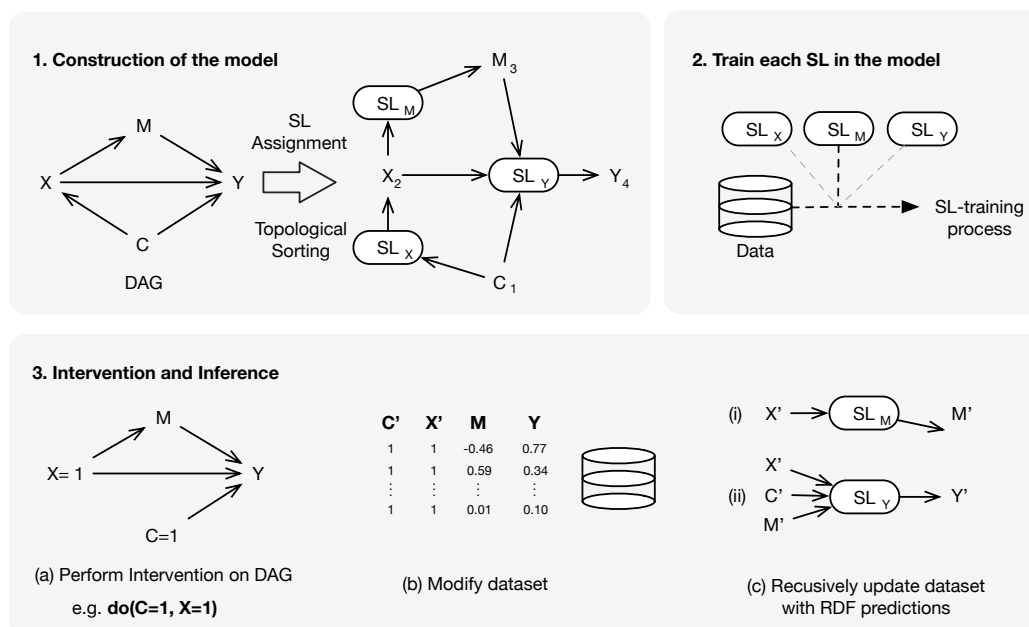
1. Construction of the model

M

X

Y

C

DAG

SL Assignment

Topological Sorting

$M_3$

$SL_M$

$X_2$

$SL_Y$

$Y_4$

$SL_X$

$C_1$

2. Train each SL in the model

$SL_X$

$SL_M$

$SL_Y$

Data

SL-training process

3. Intervention and Inference

M

X= 1

Y

C=1

(a) Perform Intervention on DAG

e.g. **do(C=1, X=1)**

| C' | X' | M | Y |
|---|---|---|---|
| 1 | 1 | -0.46 | 0.77 |
| 1 | 1 | 0.59 | 0.34 |
| ⋮ | ⋮ | ⋮ | ⋮ |
| 1 | 1 | 0.01 | 0.10 |

(b) Modify dataset

(i) X' $SL_M$ M'

(ii) X' C' M' $SL_Y$ Y'

(c) Recusively update dataset with RDF predictions